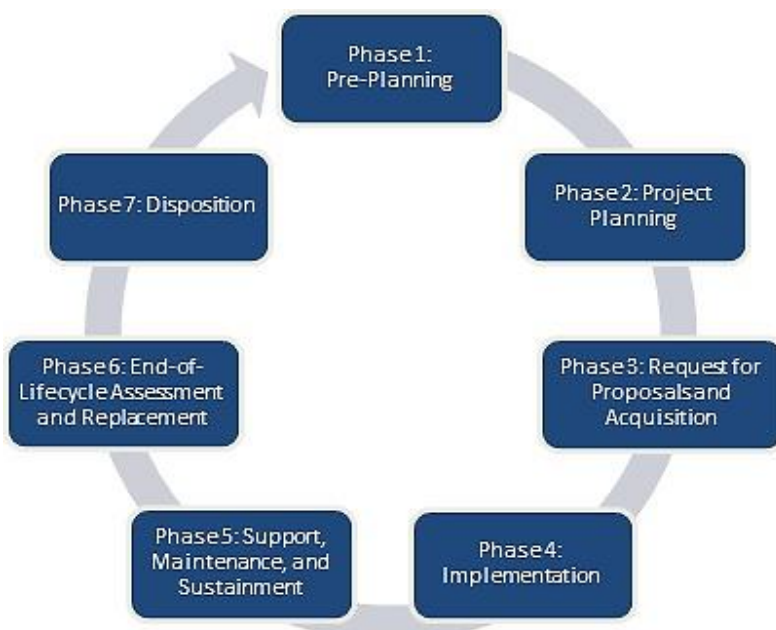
Phase 1: Pre-Planning

Phase 2: Project Planning

Phase 3: Request for Proposalsand Acquisition

Phase 4: Implementation

Phase 5: Support, Maintenance, and Sustainment

Phase 6: End-of-Lifecycle Assessment and Replacement

Phase 7: Disposition